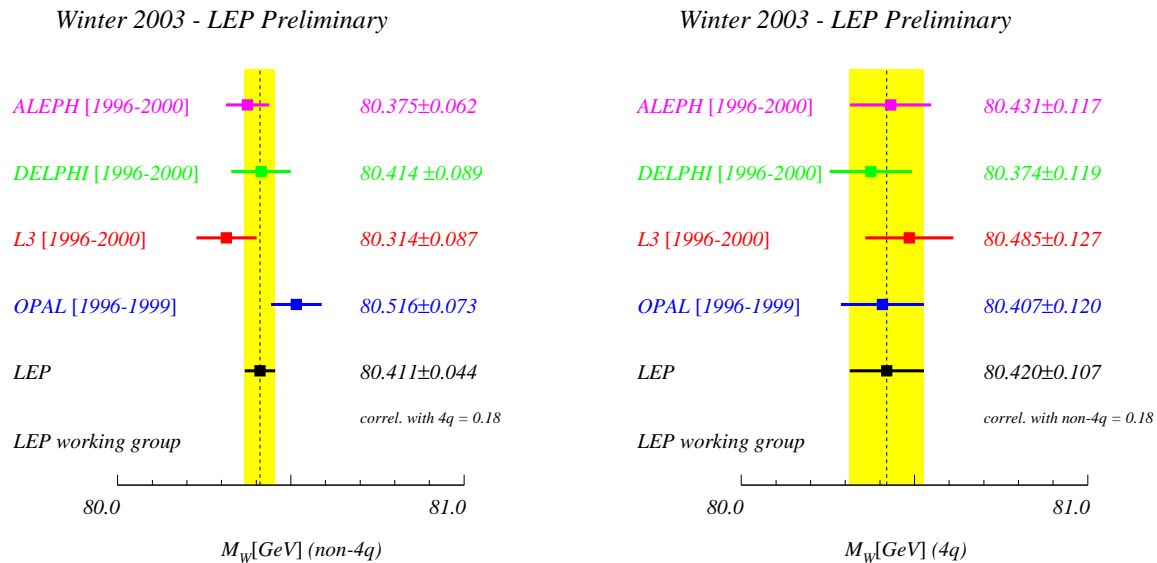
Winter 2003 - LEP Preliminary

ALEPH [1996-2000] 80.375±0.062

DELPHI [1996-2000] 80.414 ±0.089

L3 [1996-2000] 80.314±0.087

OPAL [1996-1999] 80.516±0.073

LEP 80.411±0.044

correl. with 4q = 0.18

LEP working group

80.0 81.0

$M_W$[GeV] (non-4q)

Winter 2003 - LEP Preliminary

ALEPH [1996-2000] 80.431±0.117

DELPHI [1996-2000] 80.374±0.119

L3 [1996-2000] 80.485±0.127

OPAL [1996-1999] 80.407±0.120

LEP 80.420±0.107

correl. with non-4q = 0.18

LEP working group

80.0 81.0

$M_W$[GeV] (4q)